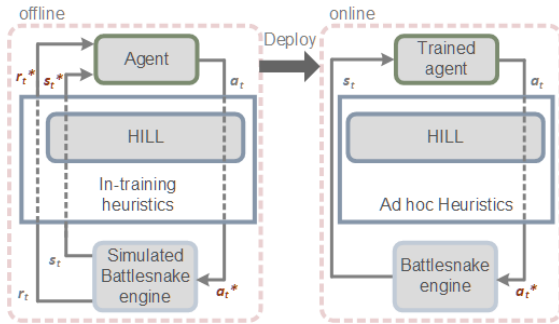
offline

$r_t$*

$s_t$*

Agent

$a_t$

HILL

In-training heuristics

$s_t$

$r_t$

Simulated Battlesnake engine

$a_t$*

Deploy

online

$s_t$

Trained agent

$a_t$

HILL

Ad hoc Heuristics

Battlesnake engine

$a_t$*